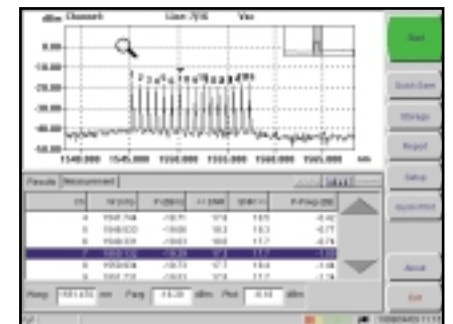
dBm Channel6 User: 7016 Vac

0.00
-10.00
-20.00
-30.00
-40.00
-50.00
1540.000 1545.000 1550.000 1555.000 1560.000 1565.000 nm

Start
Quick Save
Storage
Report
Setup
Applications

Results Measurement

| Ch | W [nm] | P [dBm] | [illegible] | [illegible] | P-Peak [dB] |
|---|---|---|---|---|---|
| 4 | 1547.746 | -19.71 | 17.8 | 18.5 | -0.42 |
| 5 | 1548.530 | -19.60 | 18.2 | 18.3 | -0.77 |
| 6 | 1549.331 | -19.63 | 18.0 | 17.7 | -0.74 |
| 7 | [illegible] | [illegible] | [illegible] | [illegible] | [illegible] |
| 8 | 1550.936 | -19.74 | 17.3 | 18.4 | -1.06 |
| 9 | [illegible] | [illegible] | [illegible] | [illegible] | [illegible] |

Peak 1551.472 nm Pavg -18.20 dBm Ptot -8.58 dBm

About
Exit